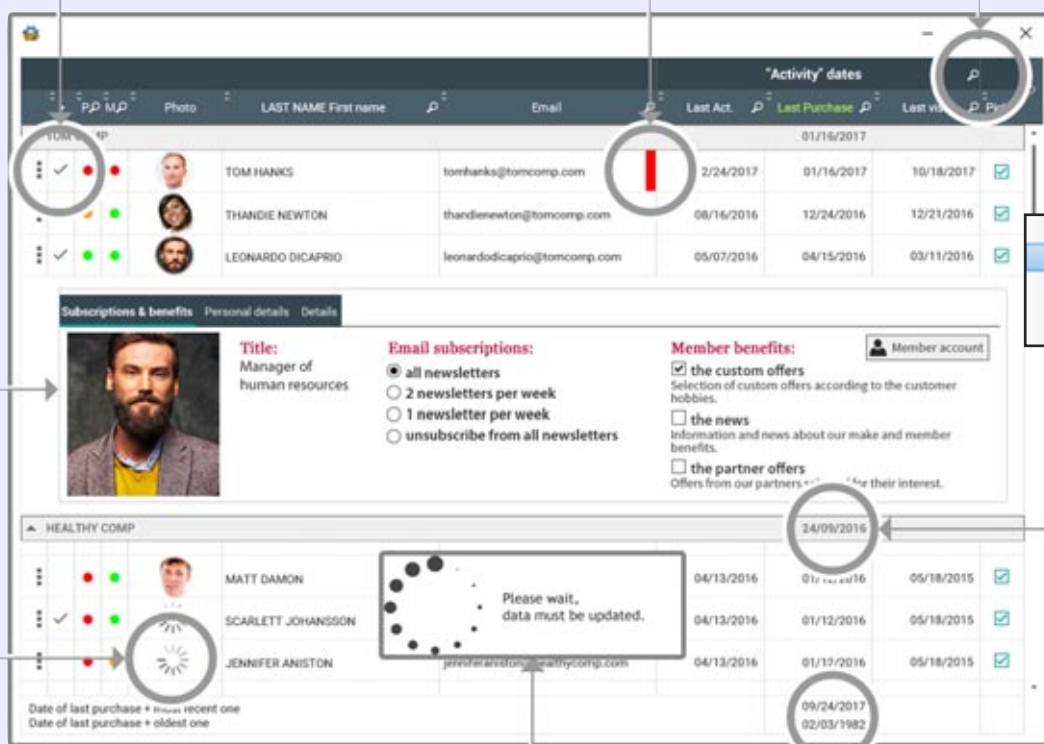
"Activity" dates

P.P M.P Photo LAST NAME First name Email Last Act. Last Purchase Last vi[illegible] Pi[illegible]

TOM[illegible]P 01/16/2017

| | | | | Photo | LAST NAME First name | Email | Last Act. | Last Purchase | Last vi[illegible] | Pi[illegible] |
|---|---|---|---|---|---|---|---|---|---|---|
| ⋮ | ✓ | ● | ● | | TOM HANKS | tomhanks@tomcomp.com | 2/24/2017 | 01/16/2017 | 10/18/2017 | ☑ |
| ⋮ | | | ● | | THANDIE NEWTON | thandienewton@tomcomp.com | 08/16/2016 | 12/24/2016 | 12/21/2016 | ☑ |
| ⋮ | ✓ | ● | ● | | LEONARDO DICAPRIO | leonardodicaprio@tomcomp.com | 05/07/2016 | 04/15/2016 | 03/11/2016 | ☑ |

Subscriptions & benefits Personal details Details

Title:
Manager of human resources

Email subscriptions:
all newsletters
2 newsletters per week
1 newsletter per week
unsubscribe from all newsletters

Member benefits:
Member account
the custom offers
Selection of custom offers according to the customer hobbies.
the news
Information and news about our make and member benefits.
the partner offers
Offers from our partners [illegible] for their interest.

HEALTHY COMP 24/09/2016

| | | | | Photo | LAST NAME First name | Email | Last Act. | Last Purchase | Last vi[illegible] | Pi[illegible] |
|---|---|---|---|---|---|---|---|---|---|---|
| ⋮ | | ● | ● | | MATT DAMON | | 04/13/2016 | 01/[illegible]16 | 05/18/2015 | ☑ |
| ⋮ | ✓ | ● | ● | | SCARLETT JOHANSSON | | 04/13/2016 | 01/12/2016 | 05/18/2015 | ☑ |
| ⋮ | | ● | | | JENNIFER ANISTON | jenniferaniston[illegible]ealthycomp.com | 04/13/2016 | 01/12/2016 | 05/18/2015 | ☑ |

Please wait,
data must be updated.

Date of last purchase + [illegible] recent one 09/24/2017
Date of last purchase + oldest one 02/03/1982